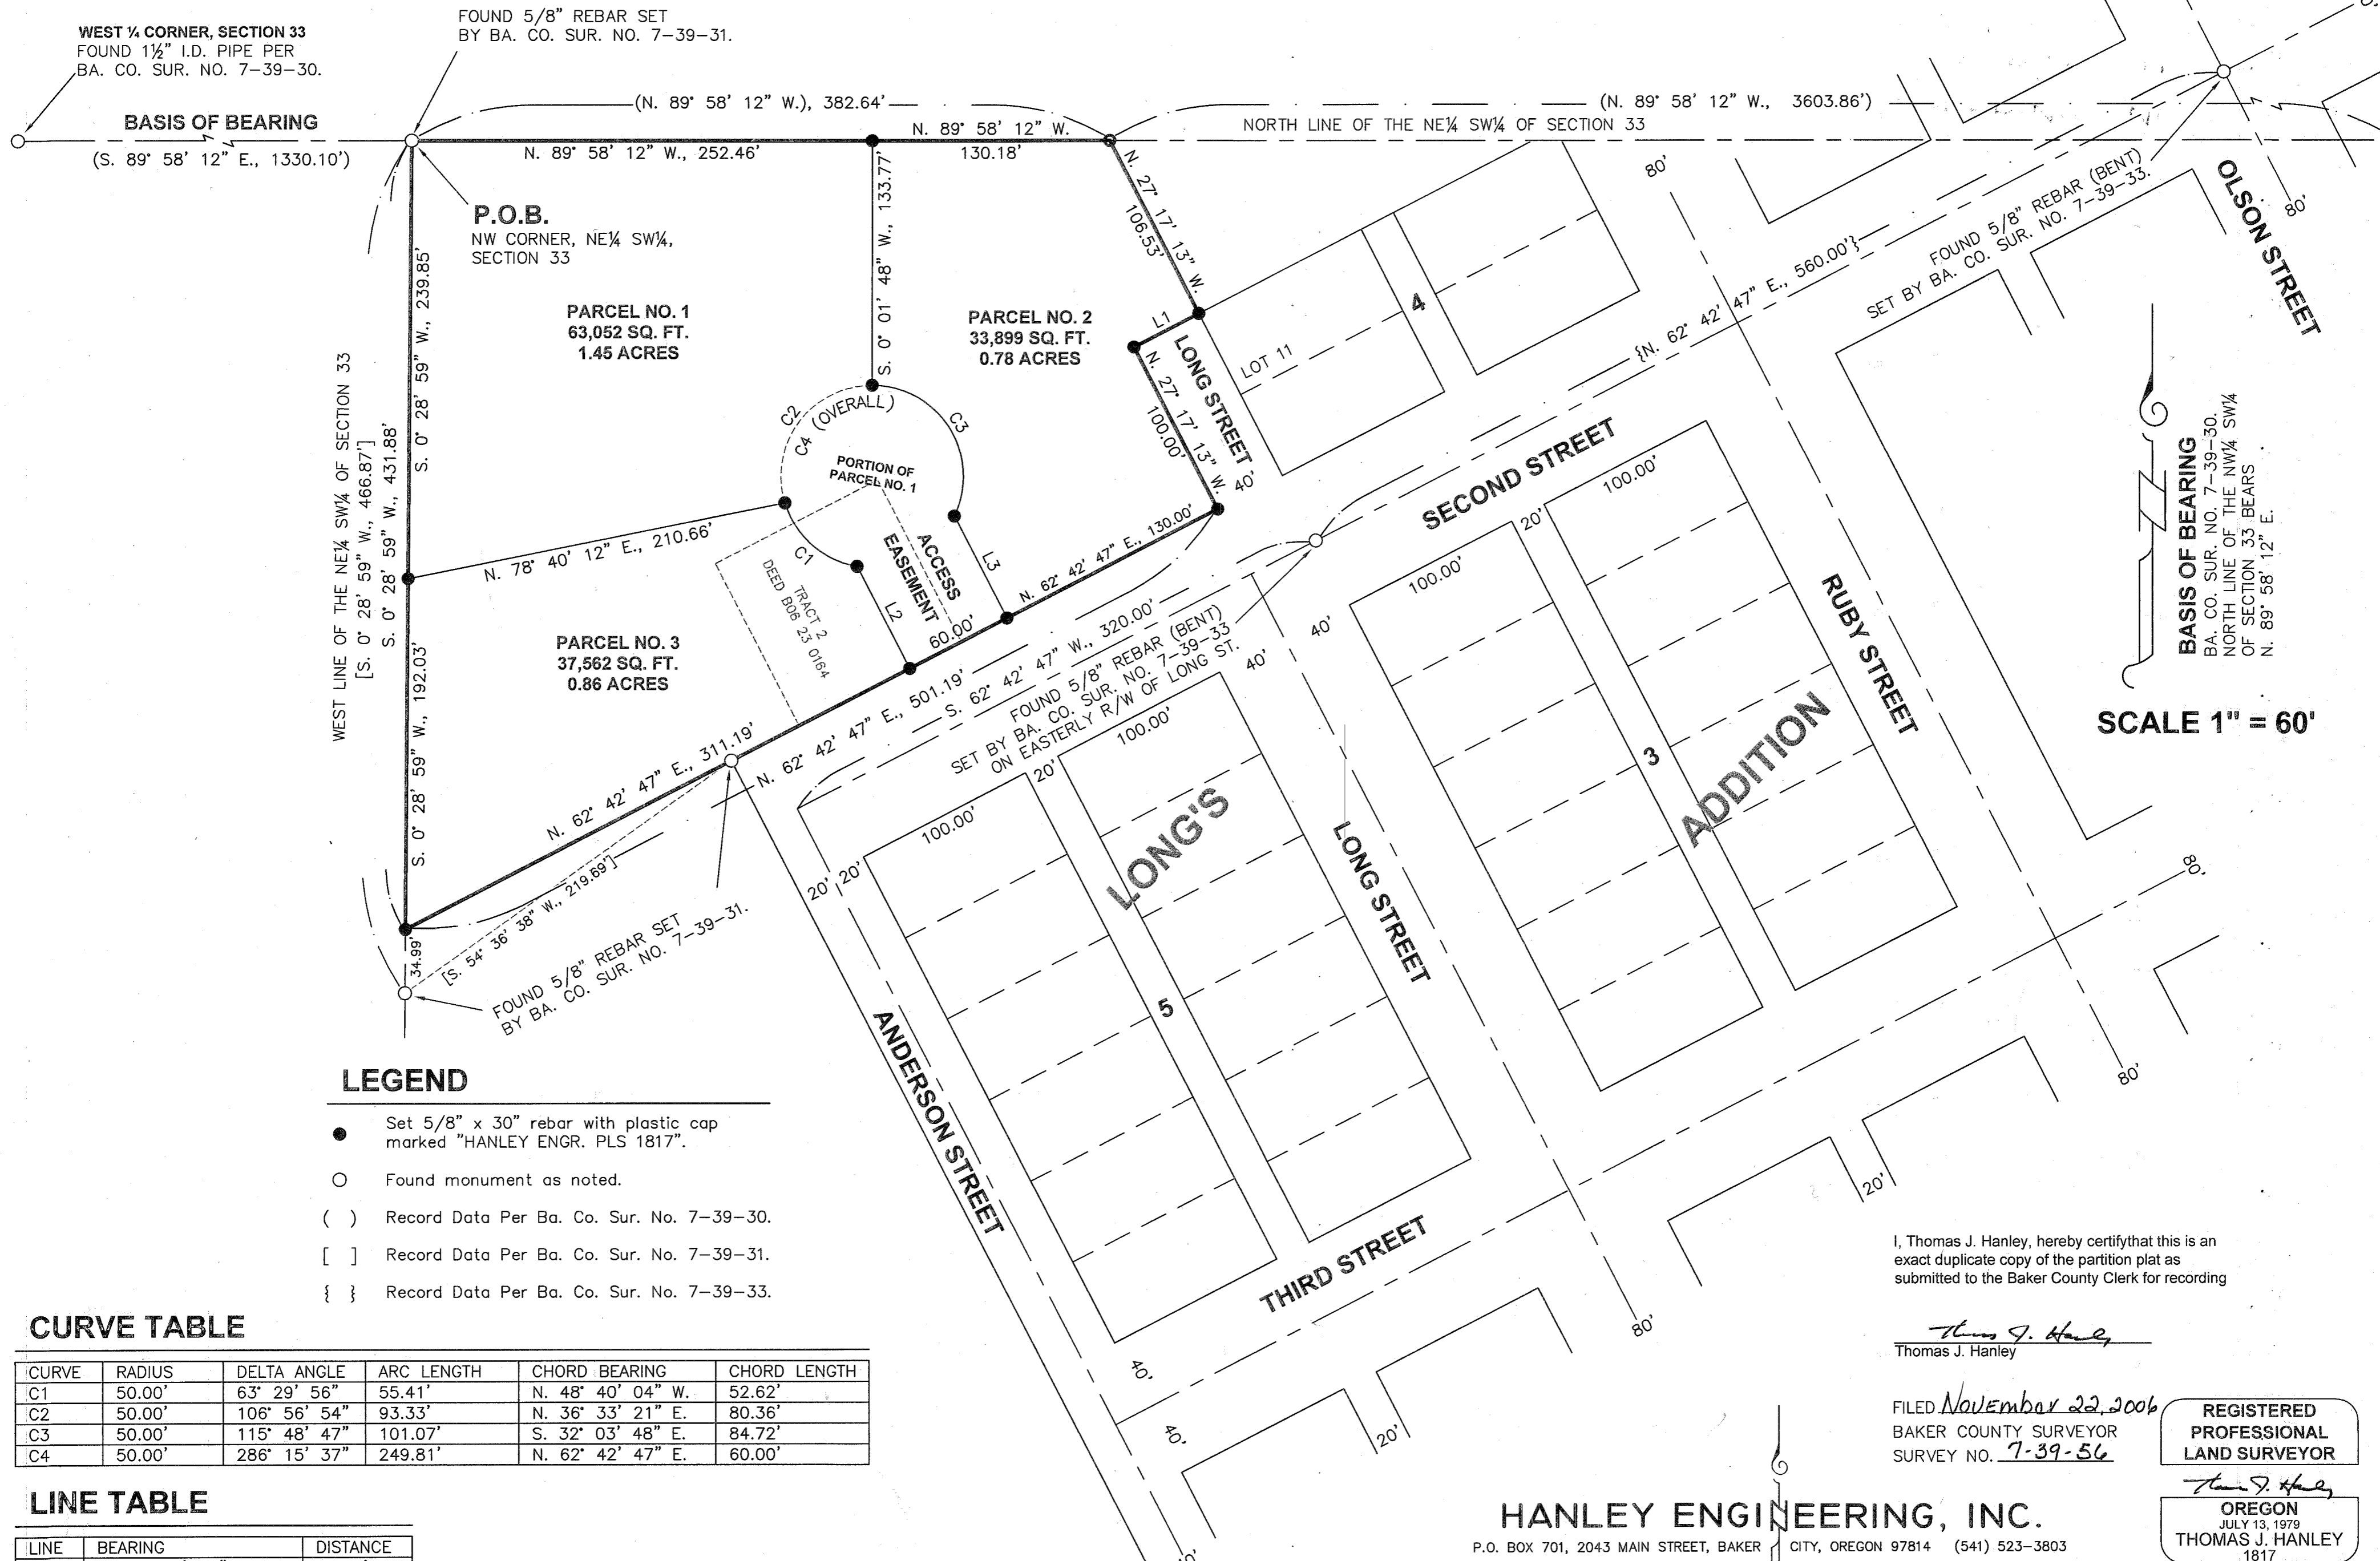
WEST ¼ CORNER, SECTION 33
FOUND 1½" I.D. PIPE PER
BA. CO. SUR. NO. 7-39-30.

FOUND 5/8" REBAR SET
BY BA. CO. SUR. NO. 7-39-31.

BASIS OF BEARING
(S. 89° 58' 12" E., 1330.10')

(N. 89° 58' 12" W.), 382.64'
N. 89° 58' 12" W., 252.46'
N. 89° 58' 12" W.
130.18'
(N. 89° 58' 12" W., 3603.86')
NORTH LINE OF THE NE¼ SW¼ OF SECTION 33

P.O.B.
NW CORNER, NE¼ SW¼,
SECTION 33

PARCEL NO. 1
63,052 SQ. FT.
1.45 ACRES

PARCEL NO. 2
33,899 SQ. FT.
0.78 ACRES

PARCEL NO. 3
37,562 SQ. FT.
0.86 ACRES

S. 0° 01' 48" W., 133.77'
N. 27° 17' 13" W.
106.53'
S. 0° 28' 59" W., 239.85'
WEST LINE OF THE NE¼ SW¼ OF SECTION 33
[S. 0° 28' 59" W., 466.87']
S. 0° 28' 59" W., 431.88'
S. 0° 28' 59" W., 192.03'
N. 78° 40' 12" E., 210.66'
C2
C4 (OVERALL)
C3
PORTION OF PARCEL NO. 1
ACCESS EASEMENT
C1
L2
L3
L1
60.00'
TRACT 2
DEED B06 23 0164
N. 62° 42' 47" E., 130.00'
N. 27° 17' 13" W.
100.00'
LONG STREET
40'
LOT 11
4
{N. 62° 42' 47" E., 560.00'}
FOUND 5/8" REBAR (BENT)
SET BY BA. CO. SUR. NO. 7-39-33.
80'
OLSON STREET
80'
N. 62° 42' 47" E., 501.19'
S. 62° 42' 47" W., 320.00'
FOUND 5/8" REBAR (BENT)
SET BY BA. CO. SUR. NO. 7-39-33
ON EASTERLY R/W OF LONG ST.
N. 62° 42' 47" E., 311.19'
N. 62° 42' 47" E.
N. 62° 42' 47" E.
[S. 54° 36' 38" W., 219.89']
34.99'
FOUND 5/8" REBAR SET
BY BA. CO. SUR. NO. 7-39-31.

SECOND STREET
RUBY STREET
LONG STREET
ANDERSON STREET
THIRD STREET
LONG'S
ADDITION
3
5
100.00'
100.00'
100.00'
100.00'
20'
20'
20'
20'
40'
40'
40'
40'
80'
80'
80'
20'
20'

BASIS OF BEARING
BA. CO. SUR. NO. 7-39-30.
NORTH LINE OF THE NW¼ SW¼
OF SECTION 33 BEARS
N. 89° 58' 12" E.

SCALE 1" = 60'

LEGEND
Set 5/8" x 30" rebar with plastic cap marked "HANLEY ENGR. PLS 1817".
Found monument as noted.
( ) Record Data Per Ba. Co. Sur. No. 7-39-30.
[ ] Record Data Per Ba. Co. Sur. No. 7-39-31.
{ } Record Data Per Ba. Co. Sur. No. 7-39-33.

CURVE TABLE
| CURVE | RADIUS | DELTA ANGLE | ARC LENGTH | CHORD BEARING | CHORD LENGTH |
|---|---|---|---|---|---|
| C1 | 50.00' | 63° 29' 56" | 55.41' | N. 48° 40' 04" W. | 52.62' |
| C2 | 50.00' | 106° 56' 54" | 93.33' | N. 36° 33' 21" E. | 80.36' |
| C3 | 50.00' | 115° 48' 47" | 101.07' | S. 32° 03' 48" E. | 84.72' |
| C4 | 50.00' | 286° 15' 37" | 249.81' | N. 62° 42' 47" E. | 60.00' |

LINE TABLE
| LINE | BEARING | DISTANCE |
|---|---|---|

I, Thomas J. Hanley, hereby certifythat this is an exact duplicate copy of the partition plat as submitted to the Baker County Clerk for recording

Thomas J. Hanley
Thomas J. Hanley

FILED November 22, 2006
BAKER COUNTY SURVEYOR
SURVEY NO. 7-39-56

REGISTERED
PROFESSIONAL
LAND SURVEYOR
Thomas J. Hanley
OREGON
JULY 13, 1979
THOMAS J. HANLEY
1817

HANLEY ENGINEERING, INC.
P.O. BOX 701, 2043 MAIN STREET, BAKER CITY, OREGON 97814 (541) 523-3803